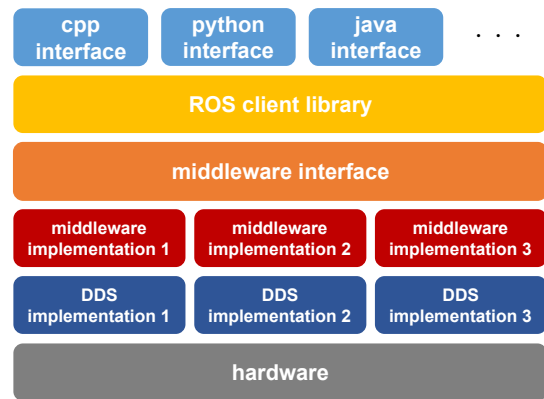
cpp interface

python interface

java interface

. . .

ROS client library

middleware interface

middleware implementation 1

middleware implementation 2

middleware implementation 3

DDS implementation 1

DDS implementation 2

DDS implementation 3

hardware